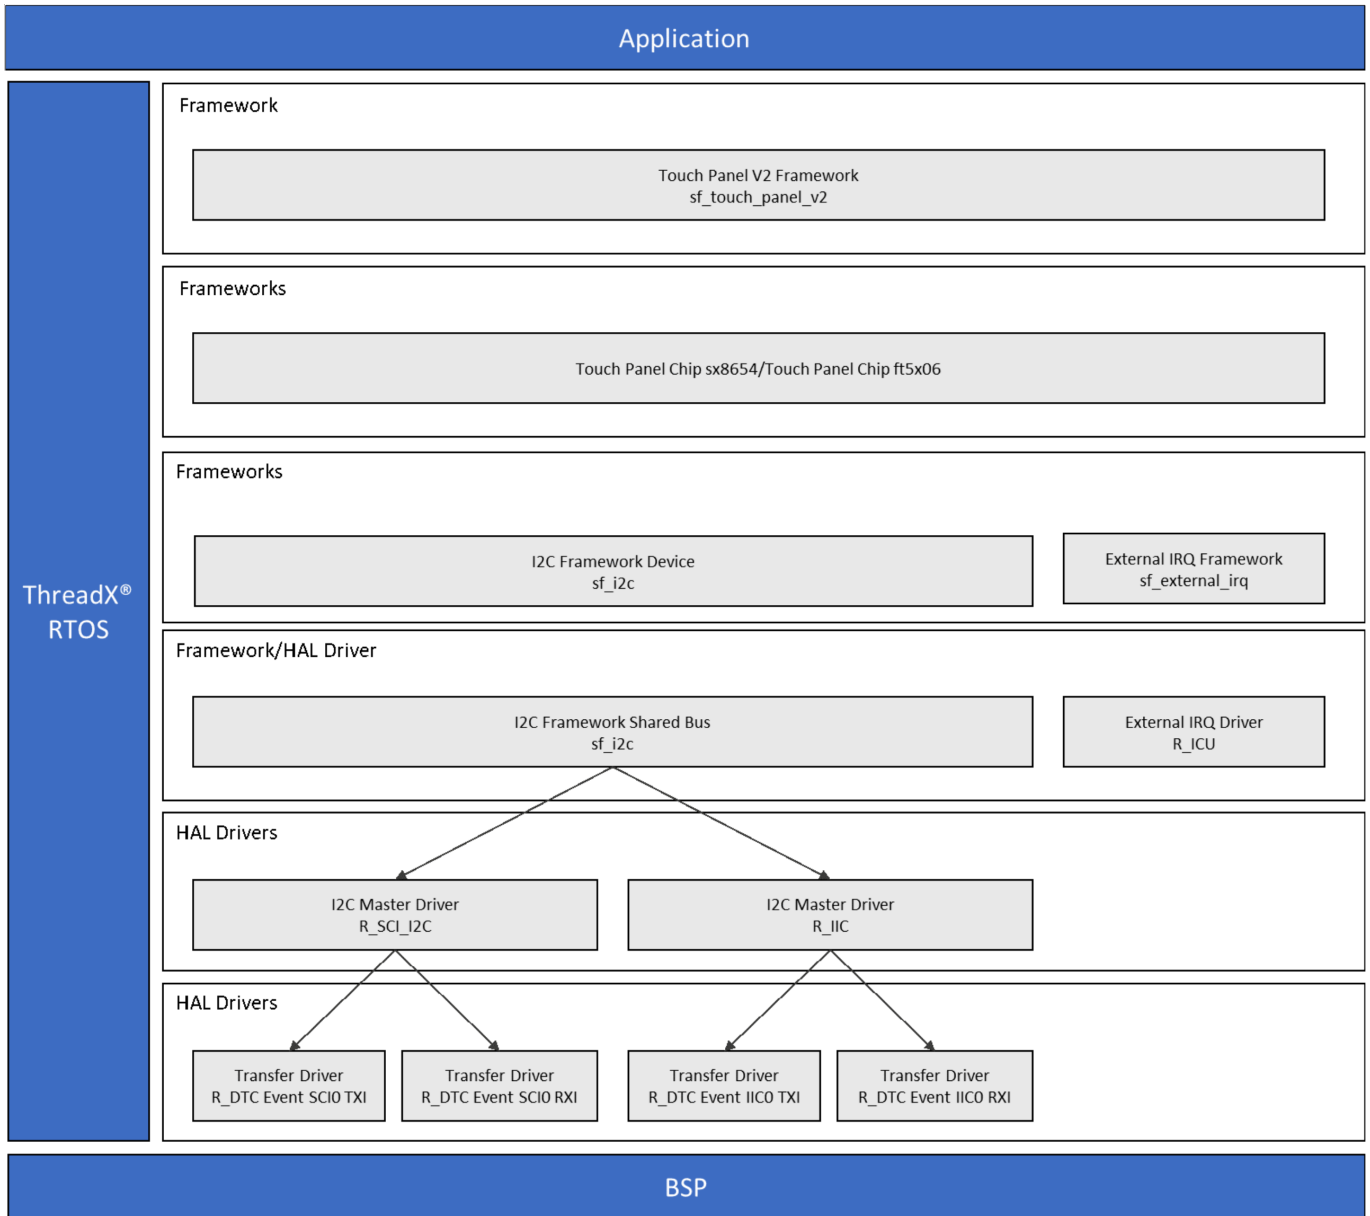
Application

ThreadX®
RTOS

Framework

Touch Panel V2 Framework
sf_touch_panel_v2

Frameworks

Touch Panel Chip sx8654/Touch Panel Chip ft5x06

Frameworks

I2C Framework Device
sf_i2c

External IRQ Framework
sf_external_irq

Framework/HAL Driver

I2C Framework Shared Bus
sf_i2c

External IRQ Driver
R_ICU

HAL Drivers

I2C Master Driver
R_SCI_I2C

I2C Master Driver
R_IIC

HAL Drivers

Transfer Driver
R_DTC Event SCI0 TXI

Transfer Driver
R_DTC Event SCI0 RXI

Transfer Driver
R_DTC Event IIC0 TXI

Transfer Driver
R_DTC Event IIC0 RXI

BSP